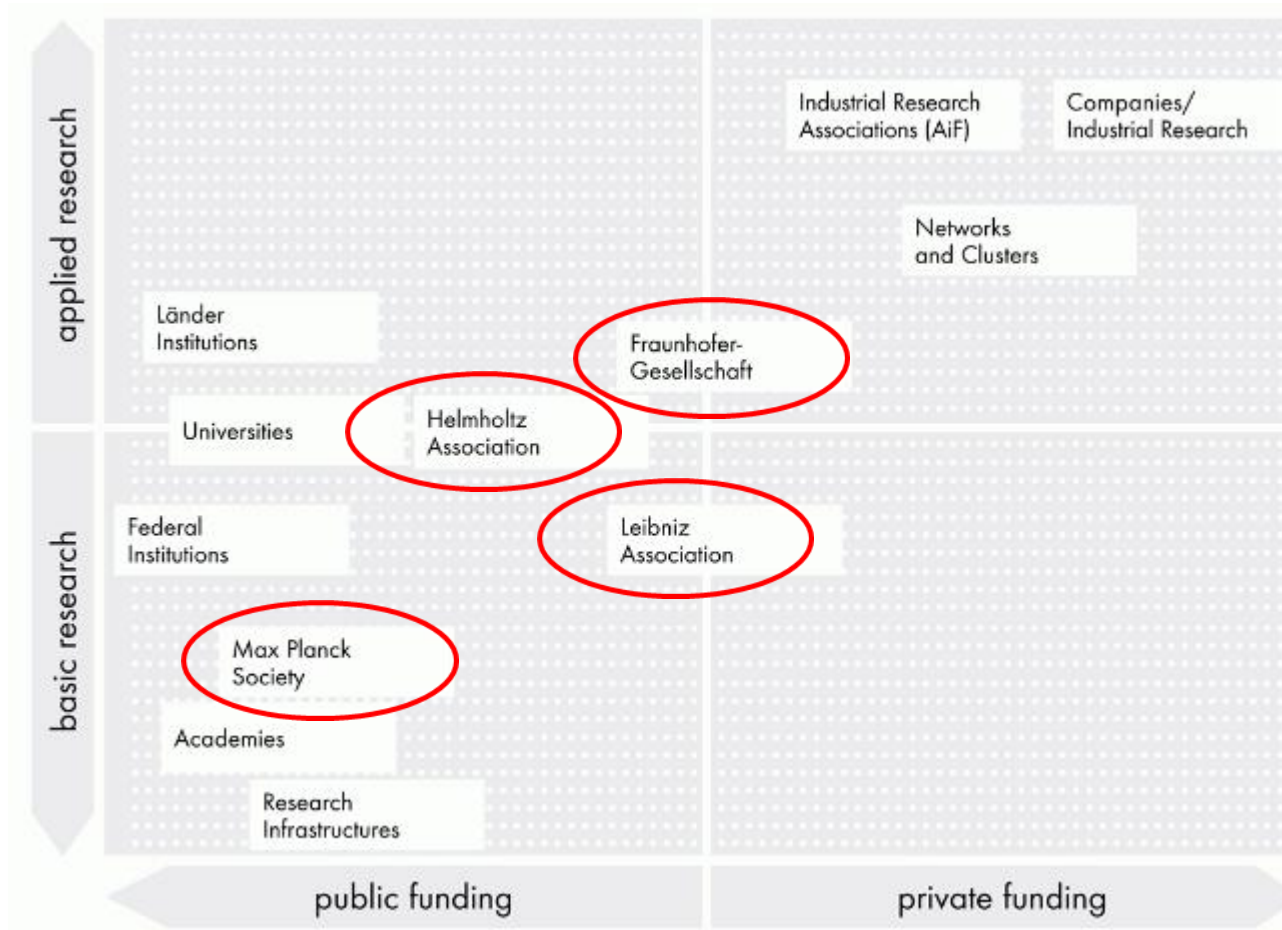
applied research

basic research

Industrial Research Associations (AiF)

Companies/ Industrial Research

Networks and Clusters

Länder Institutions

Fraunhofer-Gesellschaft

Universities

Helmholtz Association

Federal Institutions

Leibniz Association

Max Planck Society

Academies

Research Infrastructures

public funding

private funding